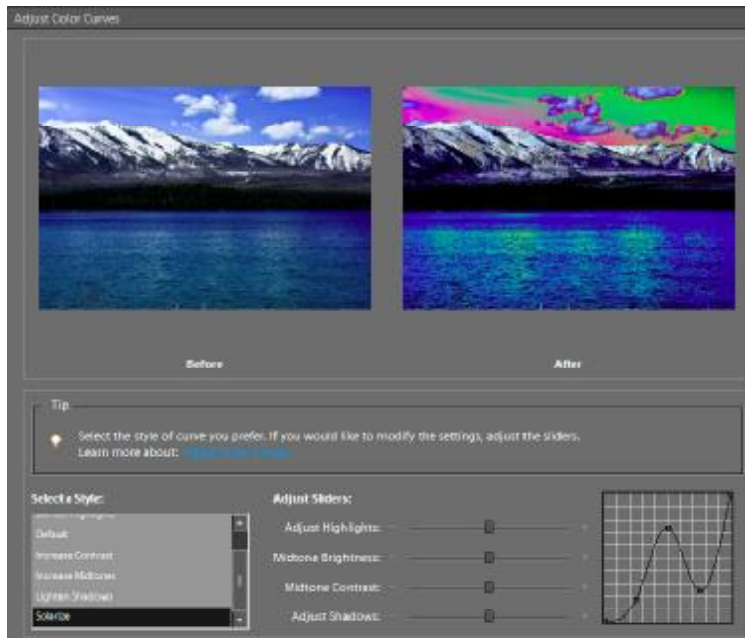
Adjust Color Curves

Before

After

Tip

Select the style of curve you prefer. If you would like to modify the settings, adjust the sliders.
Learn more about: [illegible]

Select a Style:

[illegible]
Default
Increase Contrast
Increase Midtones
Lighten Shadows
Solarize

Adjust Sliders:

Adjust Highlights:
Midtone Brightness:
Midtone Contrast:
Adjust Shadows: